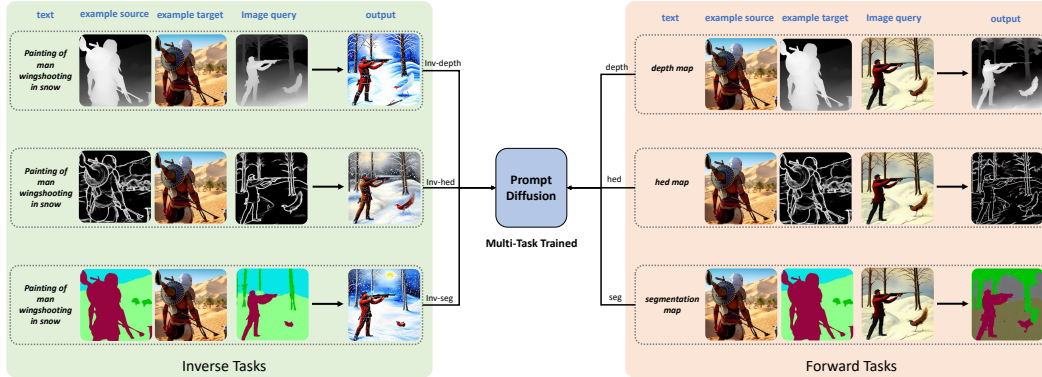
text example source example target Image query output

Painting of man wingshooting in snow

Inv-depth

Painting of man wingshooting in snow

Inv-hed

Painting of man wingshooting in snow

Inv-seg

Inverse Tasks

Prompt Diffusion

Multi-Task Trained

text example source example target Image query output

depth

depth map

hed

hed map

seg

segmentation map

Forward Tasks